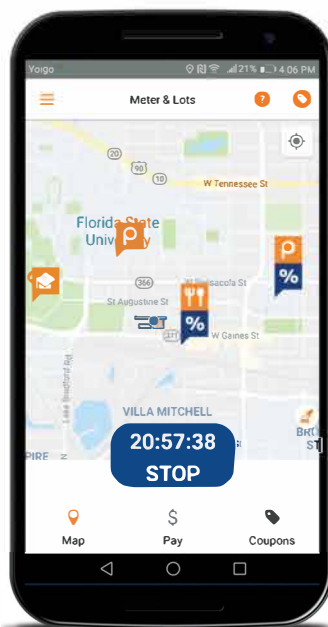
Yoigo

21%

4:06 PM

Meter & Lots

?

20

90

W Tennessee St

Florida State University

366

W Pensacola St

St Augustine St

371

W Gaines St

Lake Bradford Rd

VILLA MITCHELL

PIRE

%

%

20:57:38

STOP

Map

$

Pay

Coupons